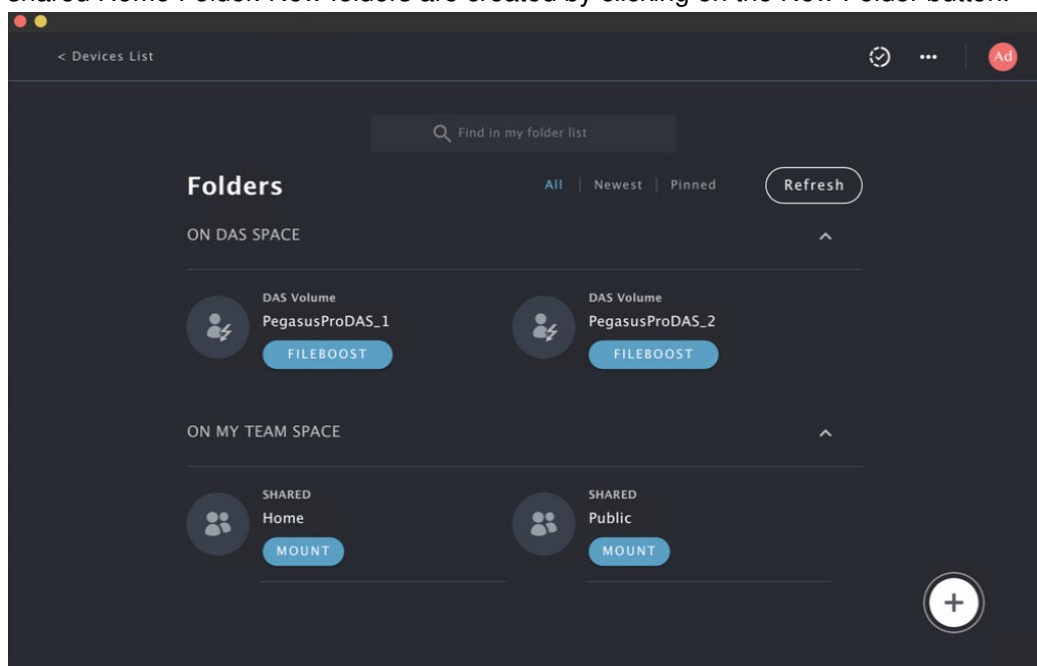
Shared Home Folder. New folders are created by clicking on the New Folder button.

< Devices List

Ad

Find in my folder list

Folders

All | Newest | Pinned

Refresh

ON DAS SPACE

DAS Volume
PegasusProDAS_1
FILEBOOST

DAS Volume
PegasusProDAS_2
FILEBOOST

ON MY TEAM SPACE

SHARED
Home
MOUNT

SHARED
Public
MOUNT

+